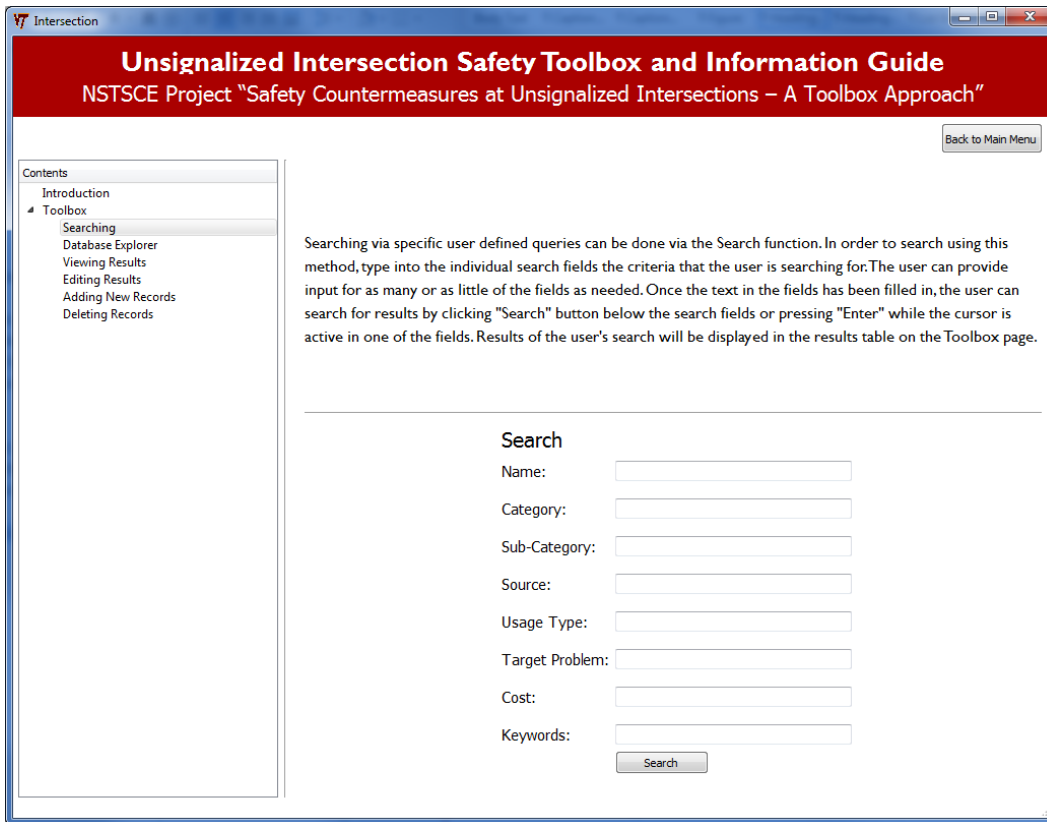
Intersection

Unsignalized Intersection Safety Toolbox and Information Guide
NSTSCE Project "Safety Countermeasures at Unsignalized Intersections – A Toolbox Approach"

Back to Main Menu

Contents
Introduction
Toolbox
Searching
Database Explorer
Viewing Results
Editing Results
Adding New Records
Deleting Records

Searching via specific user defined queries can be done via the Search function. In order to search using this method, type into the individual search fields the criteria that the user is searching for. The user can provide input for as many or as little of the fields as needed. Once the text in the fields has been filled in, the user can search for results by clicking "Search" button below the search fields or pressing "Enter" while the cursor is active in one of the fields. Results of the user's search will be displayed in the results table on the Toolbox page.

Search
Name:
Category:
Sub-Category:
Source:
Usage Type:
Target Problem:
Cost:
Keywords:
Search